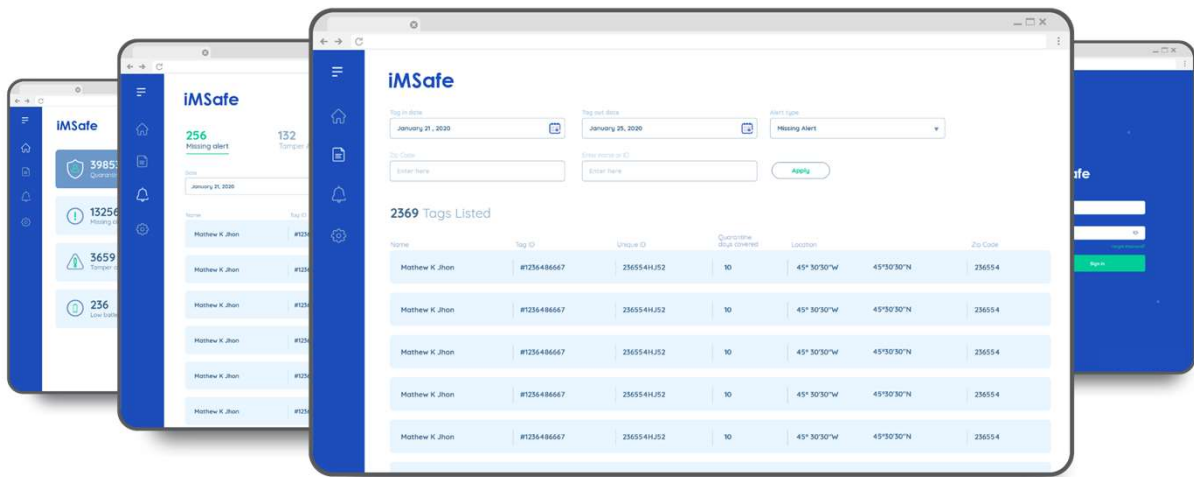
iMSafe

39853
Quarant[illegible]

13256
Missing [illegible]

3659
Tamper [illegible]

236
Low batt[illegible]

iMSafe

256
Missing alert

132
Tamper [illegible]

Date
January 21, 2020

Name | Tag ID
Mathew K Jhon | #1236
Mathew K Jhon | #1236
Mathew K Jhon | #1236
Mathew K Jhon | #1236
Mathew K Jhon | #1236
Mathew K Jhon | #1236

iMSafe

Tag in date
January 21 , 2020

Tag out date
January 25, 2020

Alert type
Missing Alert

Zip Code
Enter here

Enter name or ID
Enter here

Apply

2369 Tags Listed

| Name | Tag ID | Unique ID | Quarantine days covered | Location | | Zip Code |
|---|---|---|---|---|---|---|
| Mathew K Jhon | #1236486667 | 236554HJ52 | 10 | 45° 30'30"W | 45°30'30"N | 236554 |
| Mathew K Jhon | #1236486667 | 236554HJ52 | 10 | 45° 30'30"W | 45°30'30"N | 236554 |
| Mathew K Jhon | #1236486667 | 236554HJ52 | 10 | 45° 30'30"W | 45°30'30"N | 236554 |
| Mathew K Jhon | #1236486667 | 236554HJ52 | 10 | 45° 30'30"W | 45°30'30"N | 236554 |
| Mathew K Jhon | #1236486667 | 236554HJ52 | 10 | 45° 30'30"W | 45°30'30"N | 236554 |

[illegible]afe

Forgot password?

Sign in